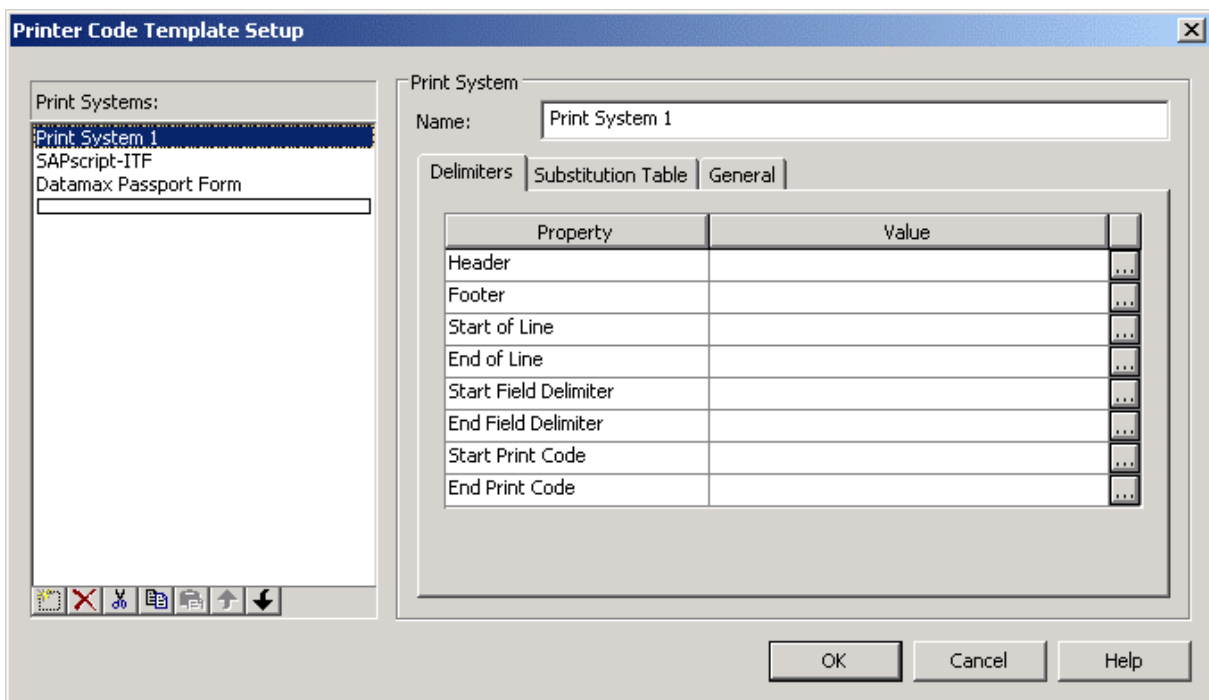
Printer Code Template Setup

Print Systems:
Print System 1
SAPscript-ITF
Datamax Passport Form

Print System
Name: Print System 1

Delimiters | Substitution Table | General

| Property | Value | |
|---|---|---|
| Header | | ... |
| Footer | | ... |
| Start of Line | | ... |
| End of Line | | ... |
| Start Field Delimiter | | ... |
| End Field Delimiter | | ... |
| Start Print Code | | ... |
| End Print Code | | ... |

OK Cancel Help